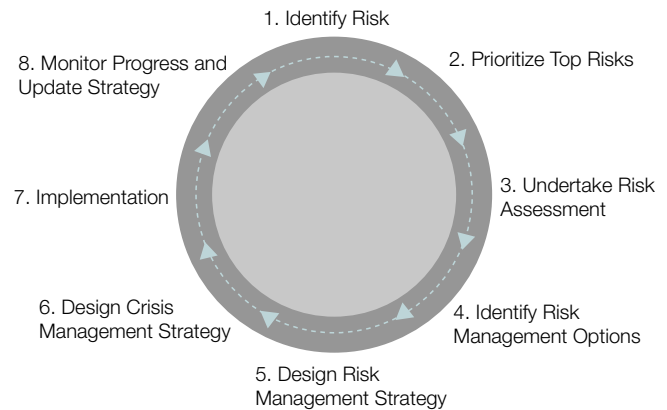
1. Identify Risk

2. Prioritize Top Risks

3. Undertake Risk Assessment

4. Identify Risk Management Options

5. Design Risk Management Strategy

6. Design Crisis Management Strategy

7. Implementation

8. Monitor Progress and Update Strategy